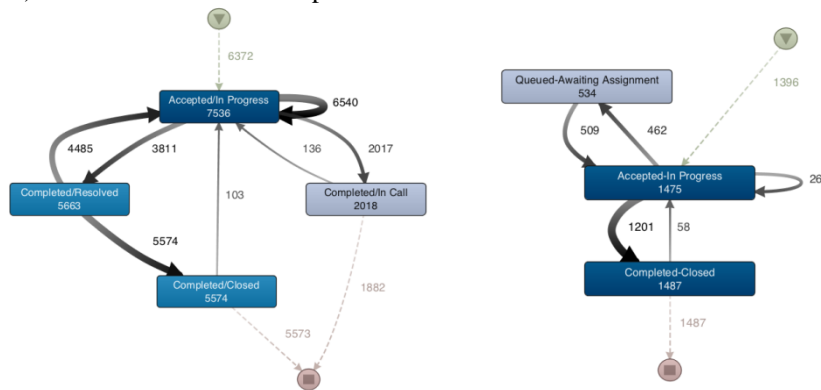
6372

Accepted/In Progress
7536

6540

4485

3811

136

2017

Completed/Resolved
5663

103

Completed/In Call
2018

5574

Completed/Closed
5574

1882

5573

Queued-Awaiting Assignment
534

1396

509

462

Accepted-In Progress
1475

26

1201

58

Completed-Closed
1487

1487